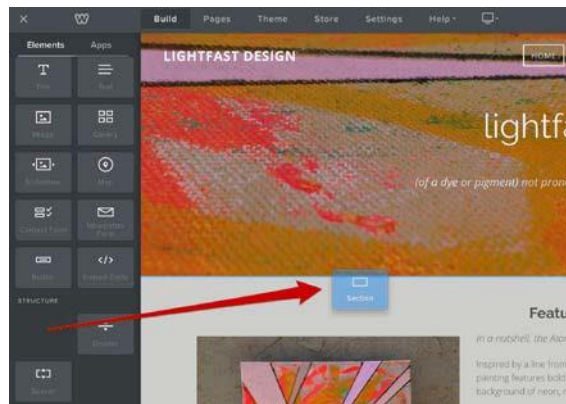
Build Pages Theme Store Settings Help

Elements Apps

Title Text

Image Gallery

Slideshow Map

Contact Form Newsletter Form

Button Embed Code

STRUCTURE

Divider

Search

LIGHTFAST DESIGN

HOME

lightf

(of a dye or pigment) not prone

Section

Featu

In a nutshell, the Alon

Inspired by a line from painting features bold background of neon,